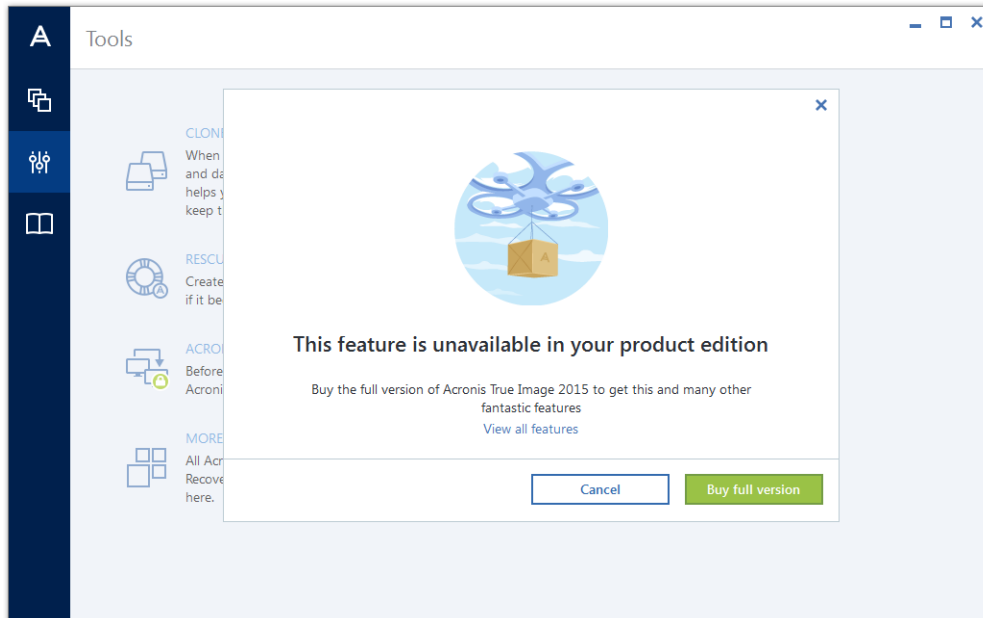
Tools

CLONI
When
and da
helps y
keep t

RESCU
Create
if it be

ACRO
Before
Acroni

MORE
All Acr
Recove
here.

This feature is unavailable in your product edition

Buy the full version of Acronis True Image 2015 to get this and many other fantastic features

View all features

Cancel

Buy full version